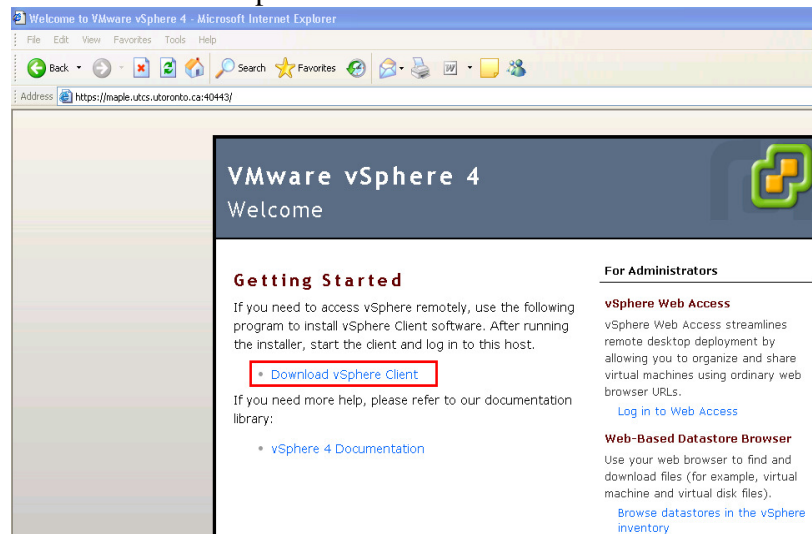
Welcome to VMware vSphere 4 - Microsoft Internet Explorer

File Edit View Favorites Tools Help

Back Search Favorites

Address https://maple.utcs.utoronto.ca:40443/

VMware vSphere 4
Welcome

Getting Started

If you need to access vSphere remotely, use the following program to install vSphere Client software. After running the installer, start the client and log in to this host.

• Download vSphere Client

If you need more help, please refer to our documentation library:

• vSphere 4 Documentation

For Administrators

vSphere Web Access

vSphere Web Access streamlines remote desktop deployment by allowing you to organize and share virtual machines using ordinary web browser URLs.

Log in to Web Access

Web-Based Datastore Browser

Use your web browser to find and download files (for example, virtual machine and virtual disk files).

Browse datastores in the vSphere inventory